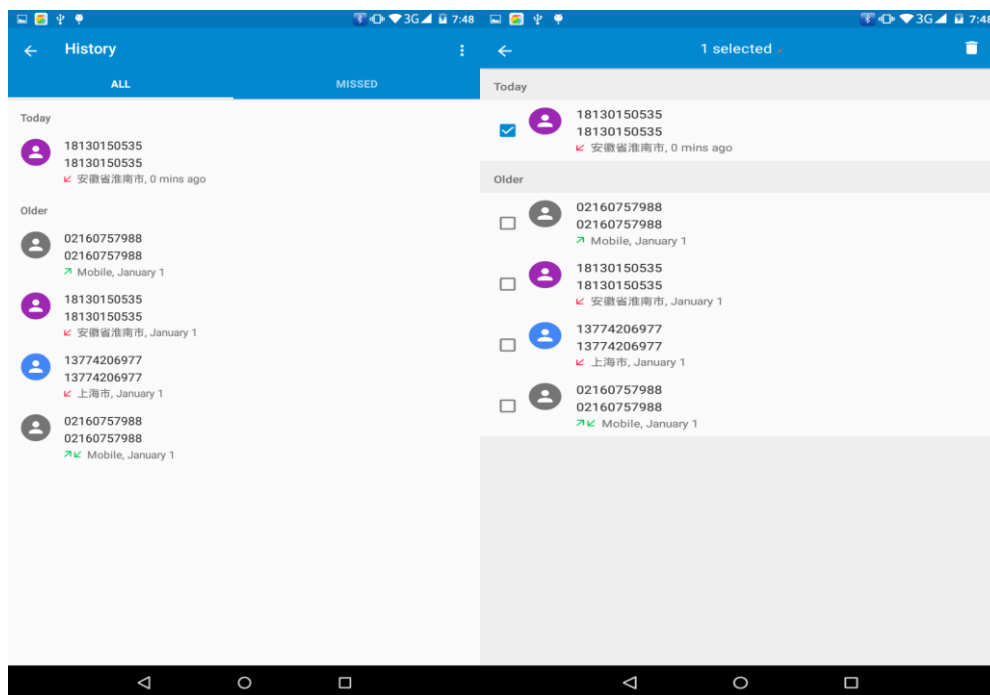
3G 7:48

History

ALL

MISSED

Today

18130150535
18130150535
安徽省淮南市, 0 mins ago

Older

02160757988
02160757988
Mobile, January 1

18130150535
18130150535
安徽省淮南市, January 1

13774206977
13774206977
上海市, January 1

02160757988
02160757988
Mobile, January 1

3G 7:48

1 selected

Today

18130150535
18130150535
安徽省淮南市, 0 mins ago

Older

02160757988
02160757988
Mobile, January 1

18130150535
18130150535
安徽省淮南市, January 1

13774206977
13774206977
上海市, January 1

02160757988
02160757988
Mobile, January 1